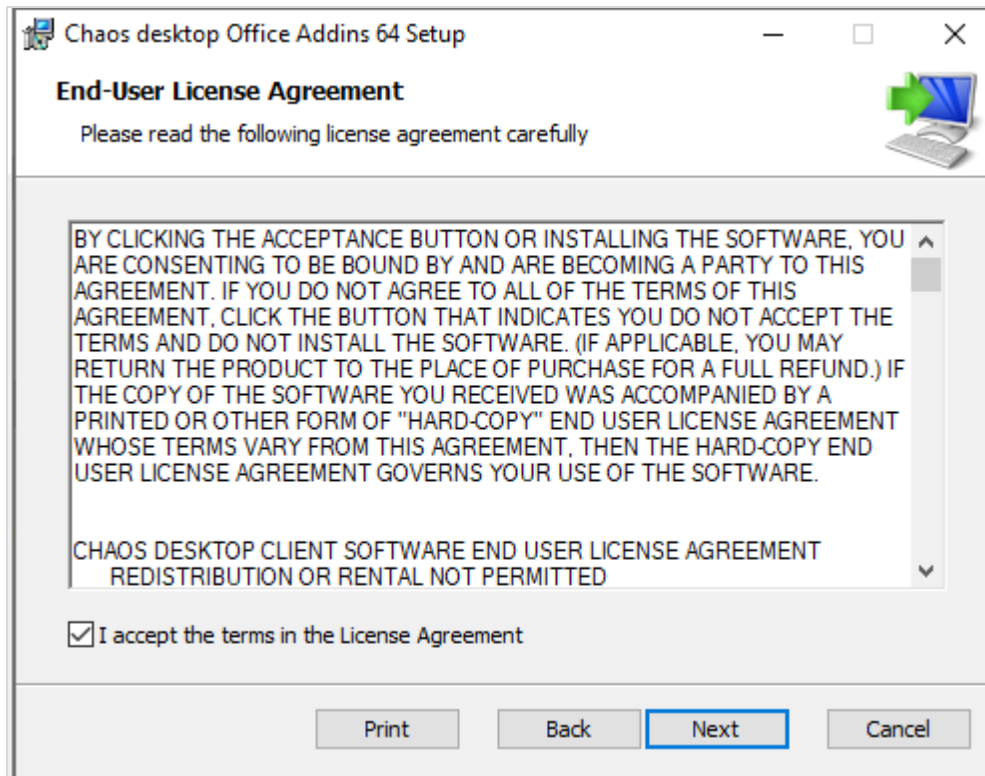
Chaos desktop Office Addins 64 Setup

End-User License Agreement

Please read the following license agreement carefully

BY CLICKING THE ACCEPTANCE BUTTON OR INSTALLING THE SOFTWARE, YOU ARE CONSENTING TO BE BOUND BY AND ARE BECOMING A PARTY TO THIS AGREEMENT. IF YOU DO NOT AGREE TO ALL OF THE TERMS OF THIS AGREEMENT, CLICK THE BUTTON THAT INDICATES YOU DO NOT ACCEPT THE TERMS AND DO NOT INSTALL THE SOFTWARE. (IF APPLICABLE, YOU MAY RETURN THE PRODUCT TO THE PLACE OF PURCHASE FOR A FULL REFUND.) IF THE COPY OF THE SOFTWARE YOU RECEIVED WAS ACCOMPANIED BY A PRINTED OR OTHER FORM OF "HARD-COPY" END USER LICENSE AGREEMENT WHOSE TERMS VARY FROM THIS AGREEMENT, THEN THE HARD-COPY END USER LICENSE AGREEMENT GOVERNS YOUR USE OF THE SOFTWARE.

CHAOS DESKTOP CLIENT SOFTWARE END USER LICENSE AGREEMENT
REDISTRIBUTION OR RENTAL NOT PERMITTED

I accept the terms in the License Agreement

Print Back Next Cancel